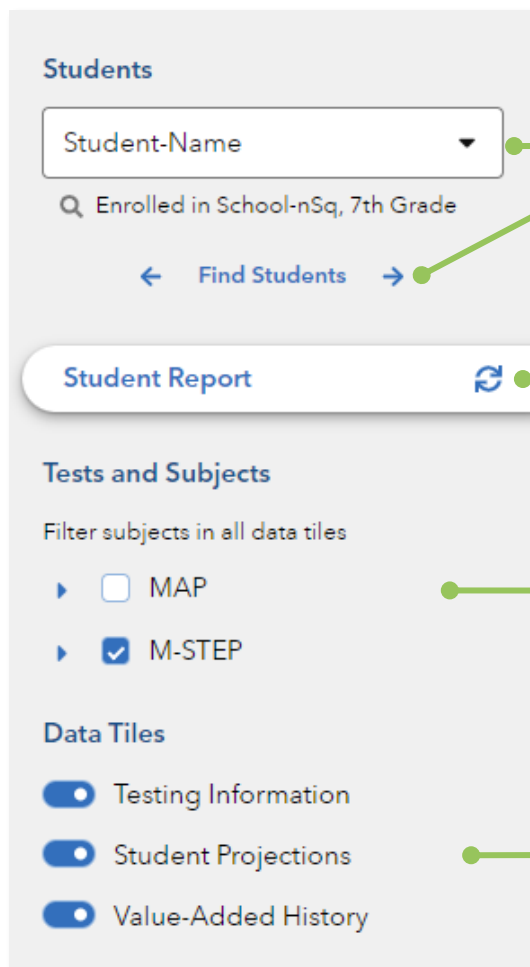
Students

Student-Name

Enrolled in School-nSq, 7th Grade

← Find Students →

Student Report

Tests and Subjects

Filter subjects in all data tiles

MAP

M-STEP

Data Tiles

Testing Information

Student Projections

Value-Added History